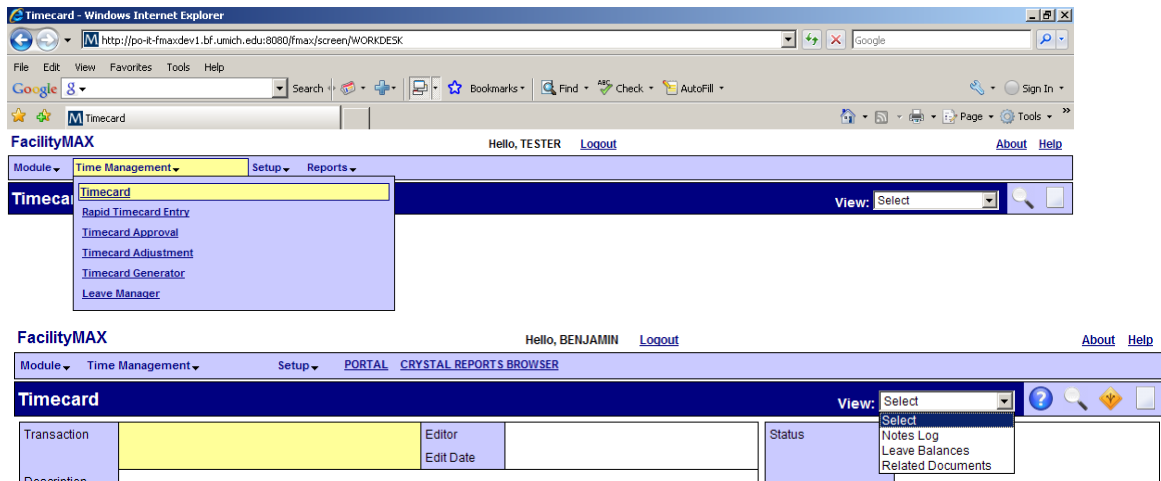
Timecard - Windows Internet Explorer

http://po-it-fmaxdev1.bf.umich.edu:8080/fmax/screen/WORKDESK

Google

File Edit View Favorites Tools Help

Google 8 Search Bookmarks Find Check AutoFill Sign In

Timecard

Page Tools

FacilityMAX Hello, TESTER Logout About Help

Module Time Management Setup Reports

Timecard

Timecard
Rapid Timecard Entry
Timecard Approval
Timecard Adjustment
Timecard Generator
Leave Manager

View: Select

FacilityMAX Hello, BENJAMIN Logout About Help

Module Time Management Setup PORTAL CRYSTAL REPORTS BROWSER

Timecard

View: Select

Select
Notes Log
Leave Balances
Related Documents

Transaction Editor
Edit Date
Status

Description